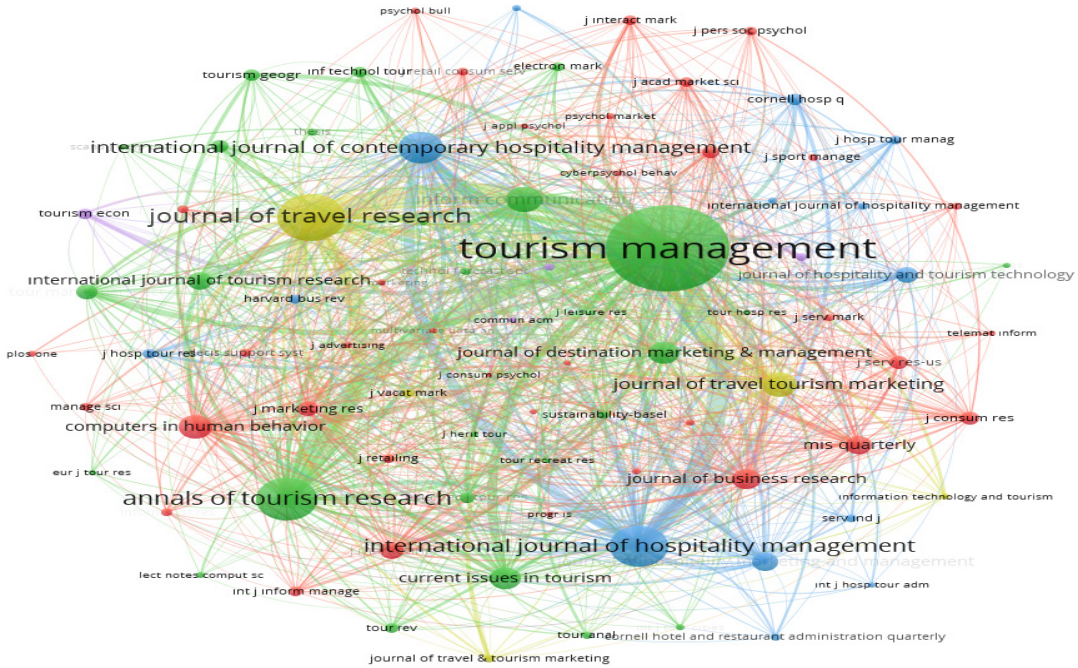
psychol bull
j interact mark
j pers soc psychol
tourism geogr
inf technol tour
retail consum serv
electron mark
j acad market sci
cornell hosp q
psychol market
j appl psychol
thesis
international journal of contemporary hospitality management
j hosp tour manag
j sport manage
cyberpsychol behav
inform communication
international journal of hospitality management
tourism econ
journal of travel research
tourism management
journal of hospitality and tourism technology
international journal of tourism research
harvard bus rev
technol forecast soc
j leisure res
commun acm
tour hosp res
j serv mark
telemat inform
plos one
j hosp tour res
decis support syst
j advertising
multivariate data an
journal of destination marketing & management
j serv res-us
j consum psychol
journal of travel tourism marketing
manage sci
j marketing res
j vacat mark
sustainability-basel
j consum res
computers in human behavior
j herit tour
mis quarterly
eur j tour res
j retailing
tour recreat res
journal of business research
information technology and tourism
annals of tourism research
serv ind j
progr is
international journal of hospitality management
int j hosp tour adm
lect notes comput sc
current issues in tourism
int j inform manage
tour rev
tour anal
cornell hotel and restaurant administration quarterly
journal of travel & tourism marketing